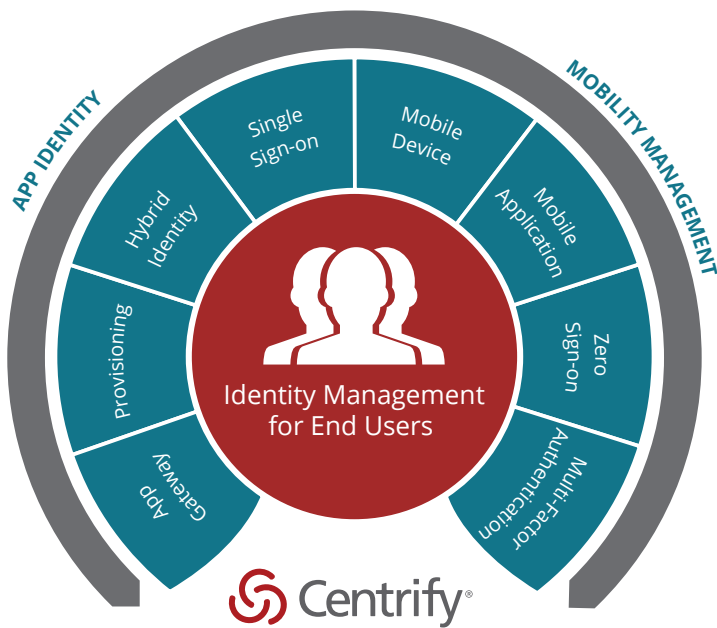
APP IDENTITY

MOBILITY MANAGEMENT

App Gateway

Provisioning

Hybrid Identity

Single Sign-on

Mobile Device

Mobile Application

Zero Sign-on

Multi-Factor Authentication

Identity Management for End Users

Centrify®